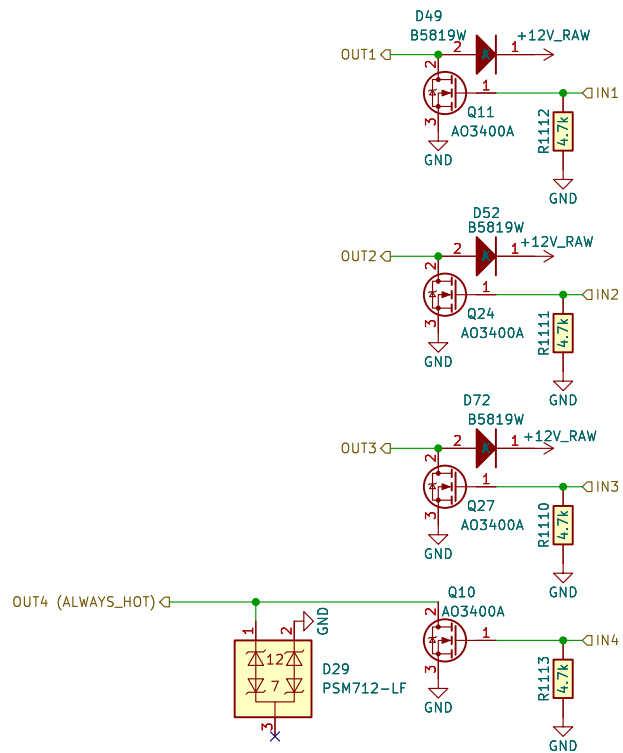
D49
B5819W
OUT1
2
1
+12V_RAW
1
IN1
2
Q11
AO3400A
3
GND
R1112
4.7k
GND

D52
B5819W
OUT2
2
1
+12V_RAW
1
IN2
2
Q24
AO3400A
3
GND
R1111
4.7k
GND

D72
B5819W
OUT3
2
1
+12V_RAW
1
IN3
2
Q27
AO3400A
3
GND
R1110
4.7k
GND

OUT4 (ALWAYS_HOT)
Q10
AO3400A
2
1
IN4
1
2
GND
12
7
D29
PSM712-LF
3
3
GND
R1113
4.7k
GND